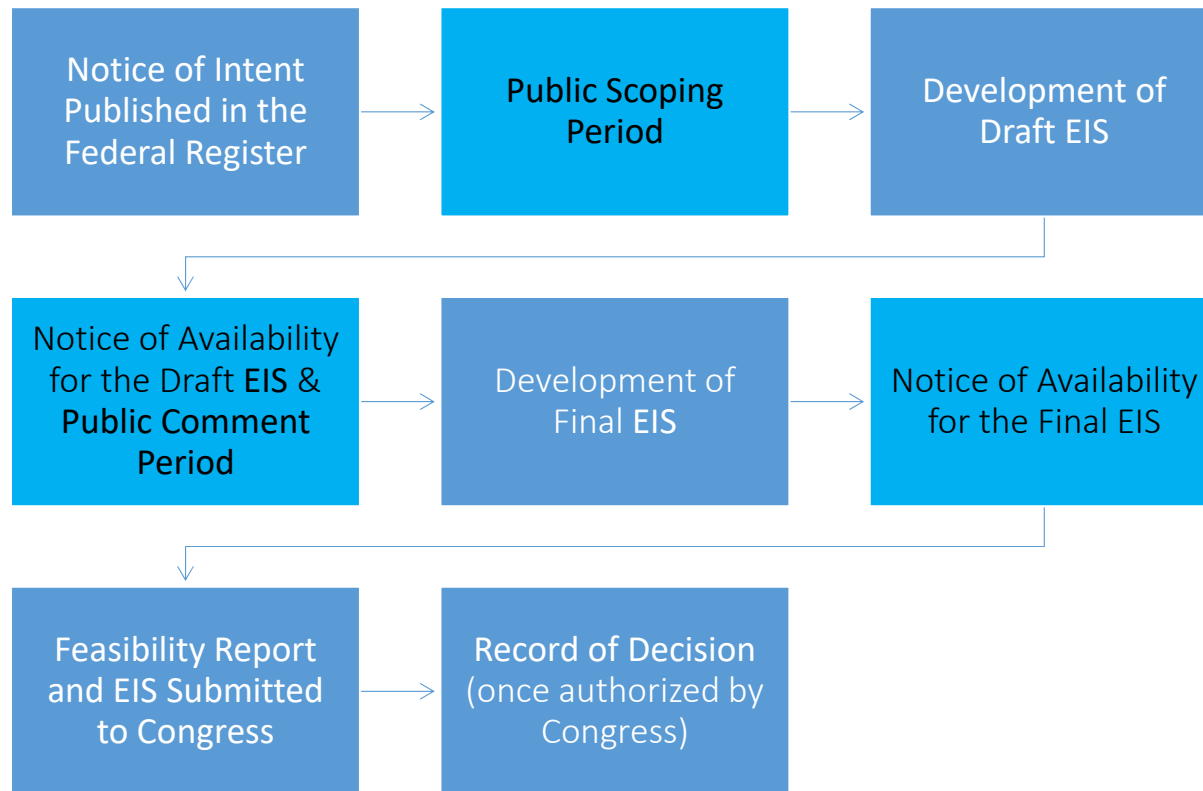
Notice of Intent Published in the Federal Register

Public Scoping Period

Development of Draft EIS

Notice of Availability for the Draft EIS & Public Comment Period

Development of Final EIS

Notice of Availability for the Final EIS

Feasibility Report and EIS Submitted to Congress

Record of Decision (once authorized by Congress)